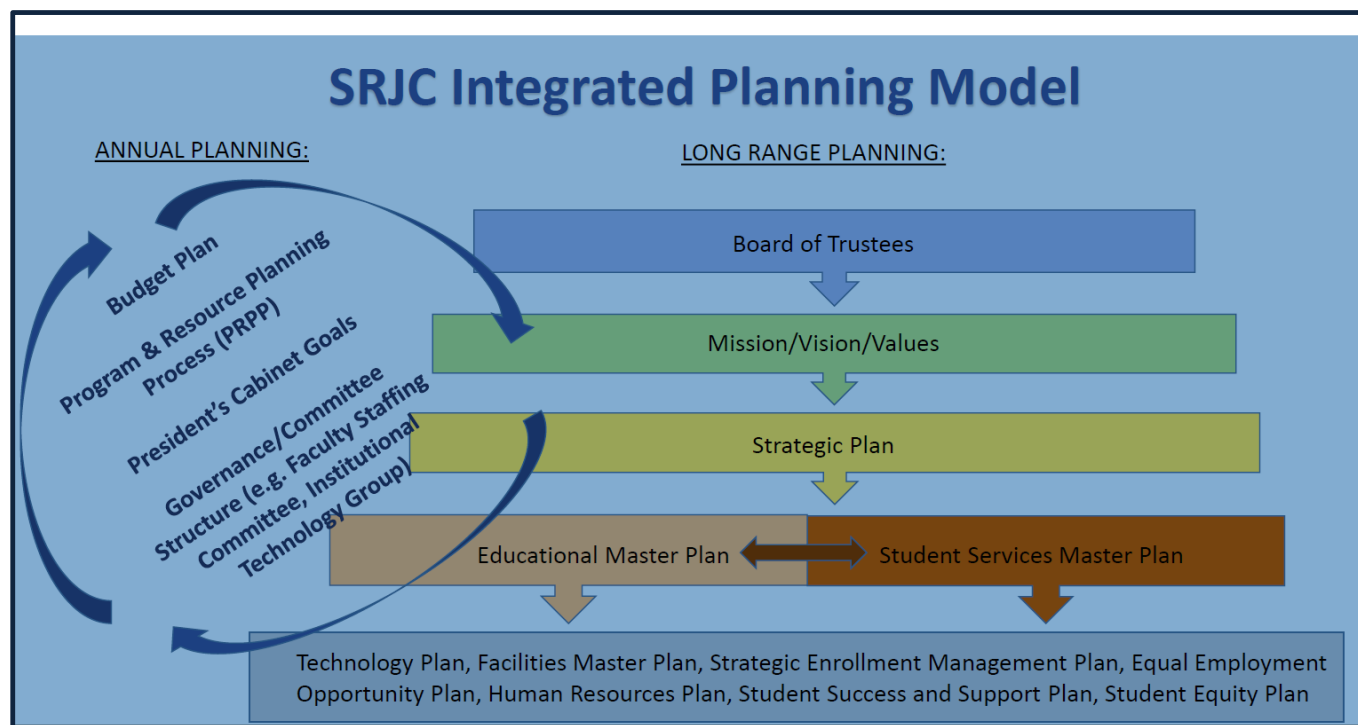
SRJC Integrated Planning Model

ANNUAL PLANNING:

Budget Plan

Program & Resource Planning Process (PRPP)

President's Cabinet Goals

Governance/Committee Structure (e.g. Faculty Staffing Committee, Institutional Technology Group)

LONG RANGE PLANNING:

Board of Trustees

Mission/Vision/Values

Strategic Plan

Educational Master Plan

Student Services Master Plan

Technology Plan, Facilities Master Plan, Strategic Enrollment Management Plan, Equal Employment Opportunity Plan, Human Resources Plan, Student Success and Support Plan, Student Equity Plan